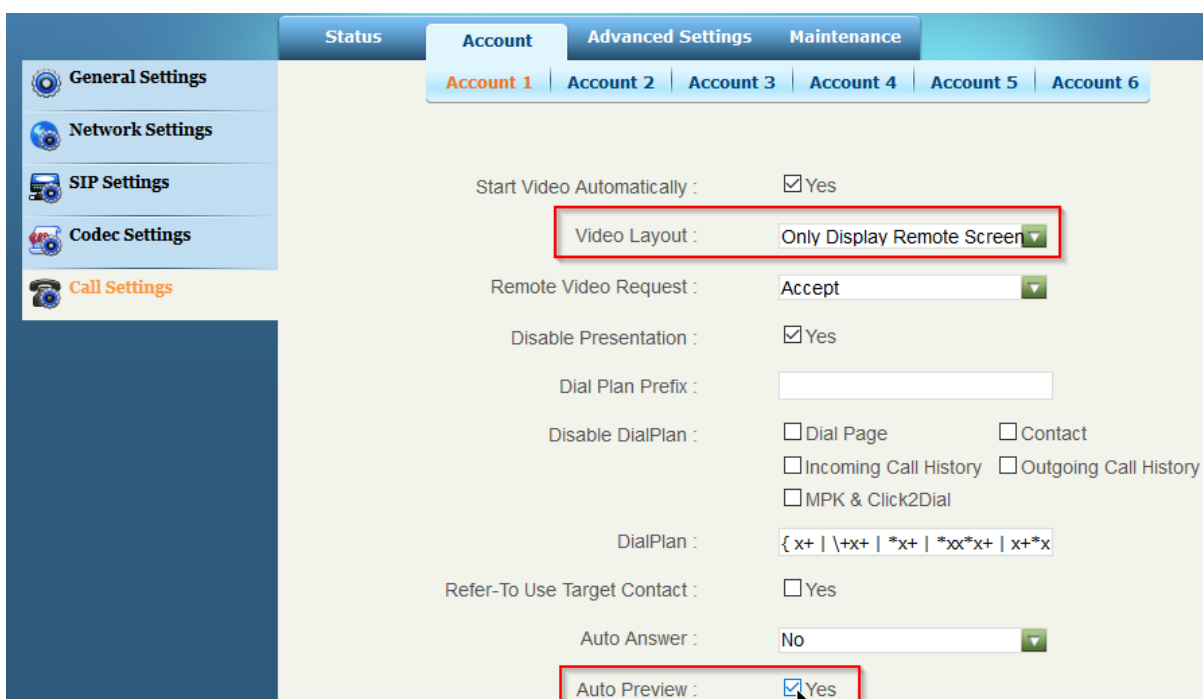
Status | Account | Advanced Settings | Maintenance

General Settings
Network Settings
SIP Settings
Codec Settings
Call Settings

Account 1 | Account 2 | Account 3 | Account 4 | Account 5 | Account 6

Start Video Automatically : ☑ Yes

Video Layout : Only Display Remote Screen

Remote Video Request : Accept

Disable Presentation : ☑ Yes

Dial Plan Prefix :

Disable DialPlan : ☐ Dial Page ☐ Contact ☐ Incoming Call History ☐ Outgoing Call History ☐ MPK & Click2Dial

DialPlan : { x+ | \+x+ | *x+ | *xx*x+ | x+*x

Refer-To Use Target Contact : ☐ Yes

Auto Answer : No

Auto Preview : ☑ Yes